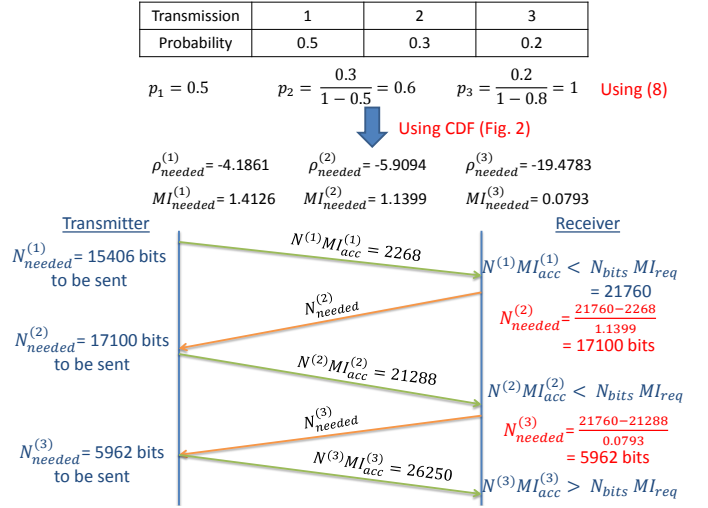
| Transmission | 1 | 2 | 3 |
|---|---|---|---|
| Probability | 0.5 | 0.3 | 0.2 |

$p_1 = 0.5$ $p_2 = \frac{0.3}{1-0.5} = 0.6$ $p_3 = \frac{0.2}{1-0.8} = 1$ Using (8)

Using CDF (Fig. 2)

$\rho_{needed}^{(1)}$= -4.1861 $\rho_{needed}^{(2)}$= -5.9094 $\rho_{needed}^{(3)}$= -19.4783

$MI_{needed}^{(1)}$= 1.4126 $MI_{needed}^{(2)}$= 1.1399 $MI_{needed}^{(3)}$= 0.0793

Transmitter

Receiver

$N_{needed}^{(1)}$= 15406 bits to be sent

$N^{(1)}MI_{acc}^{(1)} = 2268$

$N^{(1)}MI_{acc}^{(1)} < N_{bits}\, MI_{req}$ = 21760

$N_{needed}^{(2)}$

$N_{needed}^{(2)} = \frac{21760-2268}{1.1399}$ = 17100 bits

$N_{needed}^{(2)}$= 17100 bits to be sent

$N^{(2)}MI_{acc}^{(2)} = 21288$

$N^{(2)}MI_{acc}^{(2)} < N_{bits}\, MI_{req}$

$N_{needed}^{(3)}$

$N_{needed}^{(3)} = \frac{21760-21288}{0.0793}$ = 5962 bits

$N_{needed}^{(3)}$= 5962 bits to be sent

$N^{(3)}MI_{acc}^{(3)} = 26250$

$N^{(3)}MI_{acc}^{(3)} > N_{bits}\, MI_{req}$